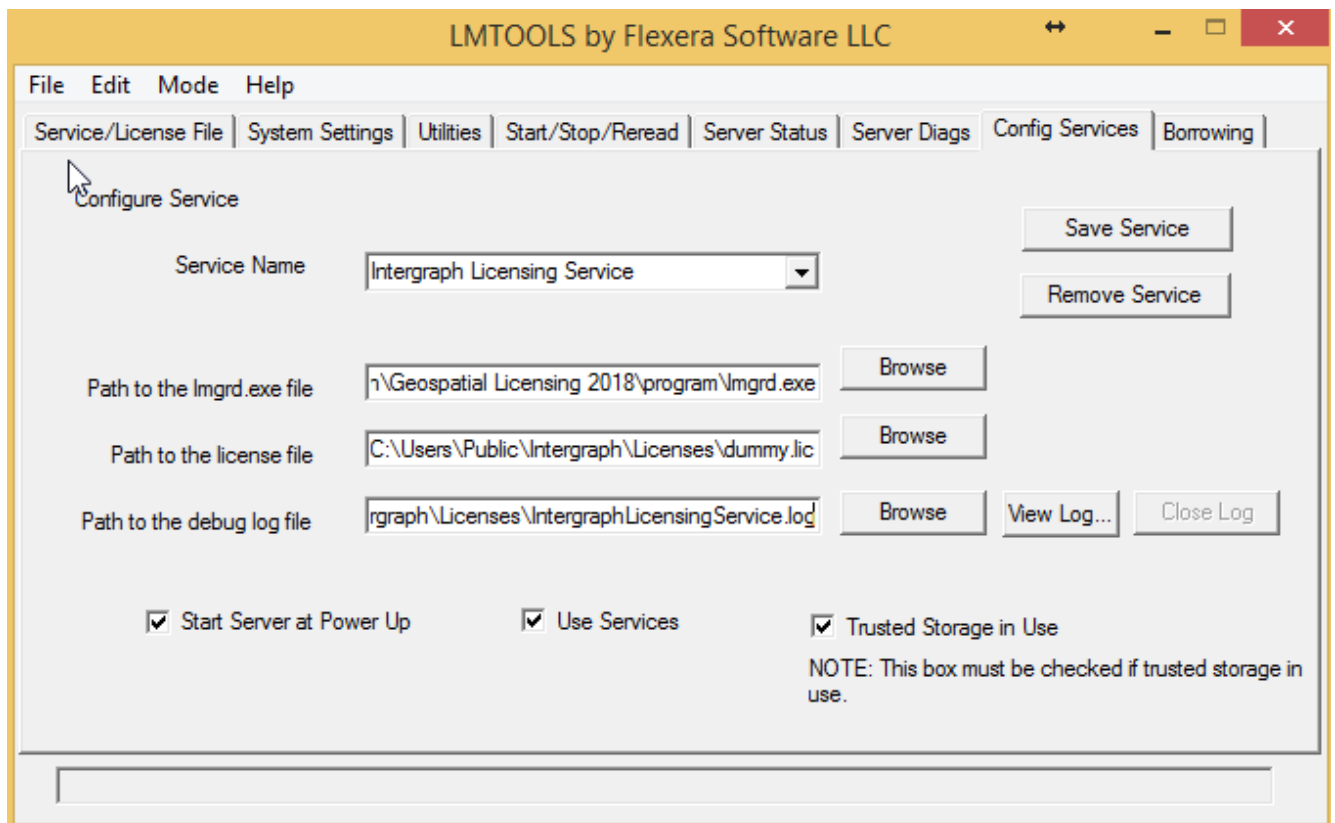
LMTOOLS by Flexera Software LLC

File Edit Mode Help

Service/License File | System Settings | Utilities | Start/Stop/Reread | Server Status | Server Diags | Config Services | Borrowing

Configure Service

Save Service

Remove Service

Service Name

Intergraph Licensing Service

Path to the lmgrd.exe file

\Geospatial Licensing 2018\program\lmgrd.exe

Browse

Path to the license file

C:\Users\Public\Intergraph\Licenses\dummy.lic

Browse

Path to the debug log file

rgraph\Licenses\IntergraphLicensingService.log

Browse

View Log...

Close Log

Start Server at Power Up

Use Services

Trusted Storage in Use

NOTE: This box must be checked if trusted storage in use.